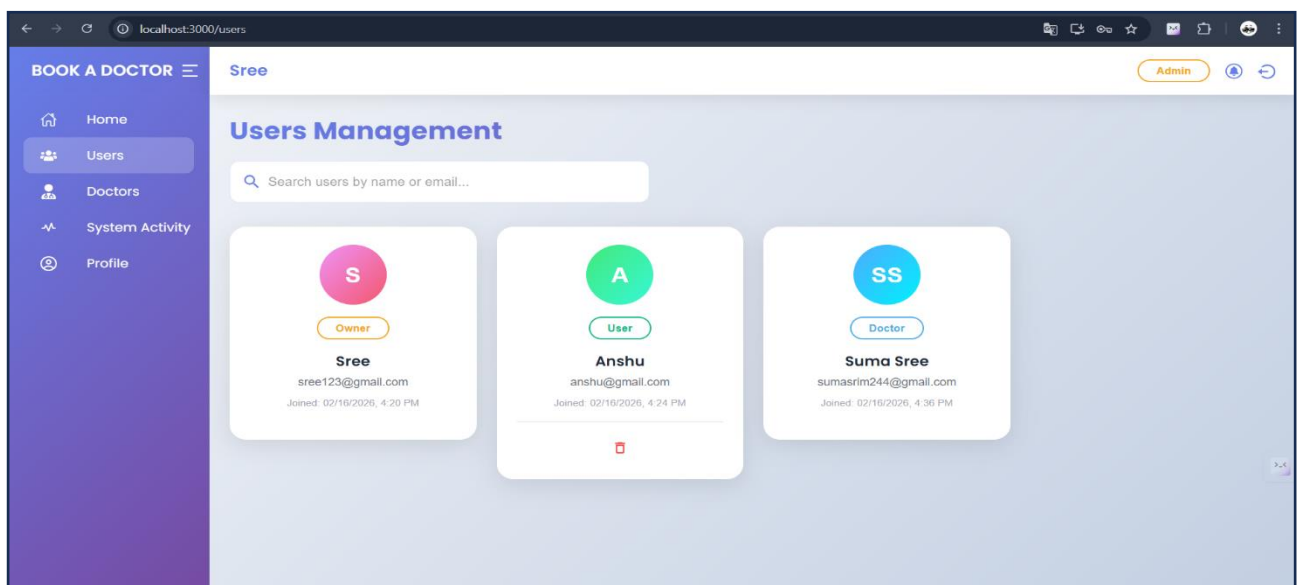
localhost:3000/users

BOOK A DOCTOR

Sree

Admin

Home
Users
Doctors
System Activity
Profile

Users Management

Search users by name or email...

S
Owner
Sree
sree123@gmail.com
Joined: 02/16/2026, 4:20 PM

A
User
Anshu
anshu@gmail.com
Joined: 02/16/2026, 4:24 PM

SS
Doctor
Suma Sree
sumasrim244@gmail.com
Joined: 02/16/2026, 4:36 PM